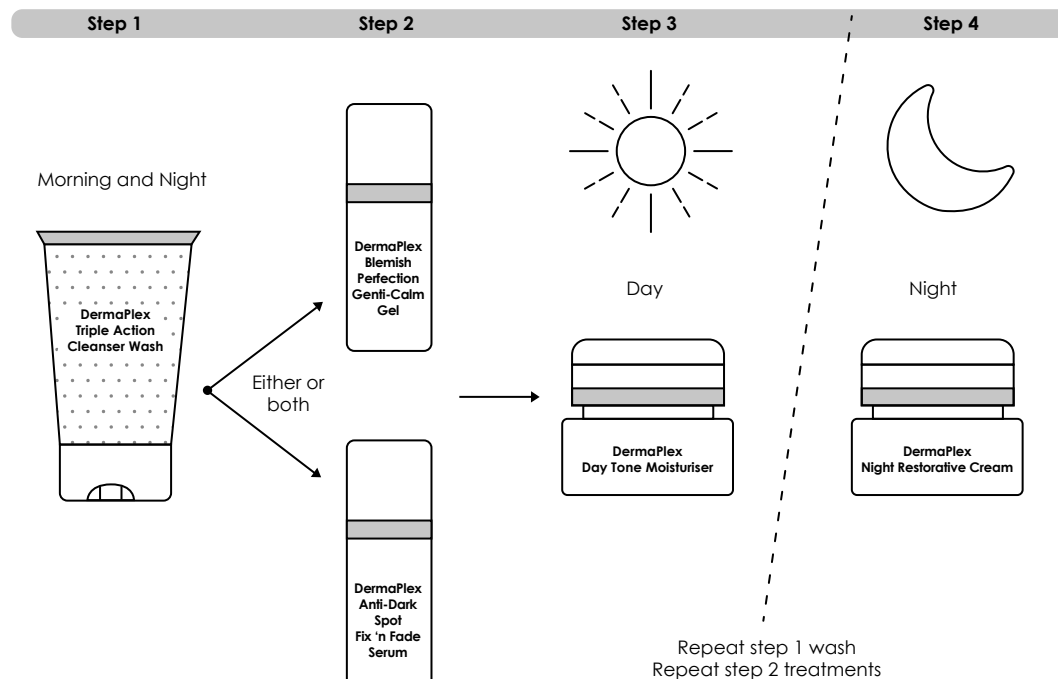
Step 1 Step 2 Step 3 Step 4

Morning and Night

DermaPlex Triple Action Cleanser Wash

Either or both

DermaPlex Blemish Perfection Genti-Calm Gel

DermaPlex Anti-Dark Spot Fix 'n Fade Serum

Day

DermaPlex Day Tone Moisturiser

Night

DermaPlex Night Restorative Cream

Repeat step 1 wash
Repeat step 2 treatments